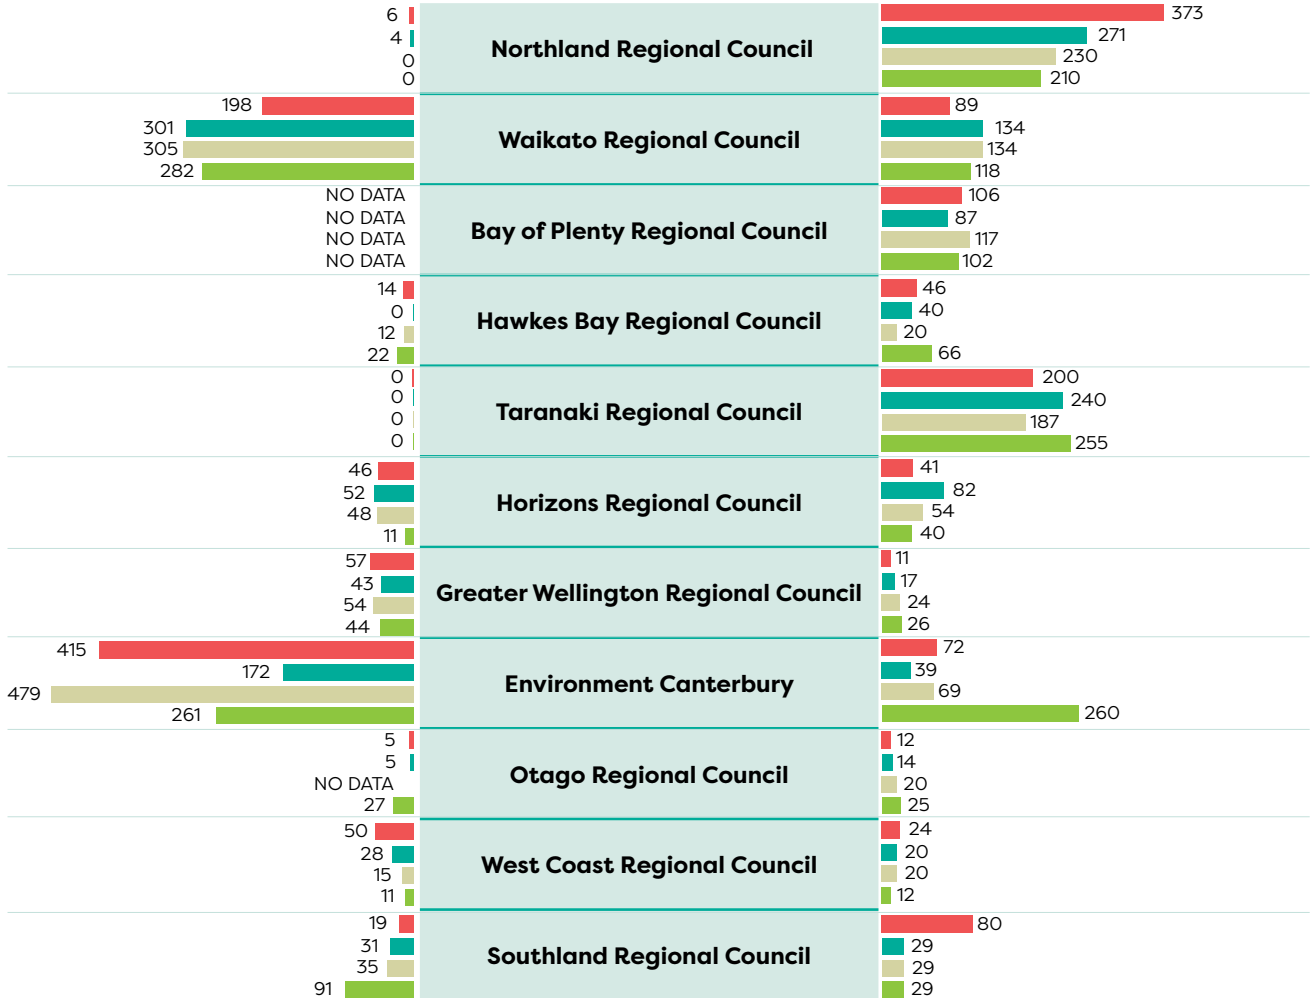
6
4
0
0
Northland Regional Council
373
271
230
210

198
301
305
282
Waikato Regional Council
89
134
134
118

NO DATA
NO DATA
NO DATA
NO DATA
Bay of Plenty Regional Council
106
87
117
102

14
0
12
22
Hawkes Bay Regional Council
46
40
20
66

0
0
0
0
Taranaki Regional Council
200
240
187
255

46
52
48
11
Horizons Regional Council
41
82
54
40

57
43
54
44
Greater Wellington Regional Council
11
17
24
26

415
172
479
261
Environment Canterbury
72
39
69
260

5
5
NO DATA
27
Otago Regional Council
12
14
20
25

50
28
15
11
West Coast Regional Council
24
20
20
12

19
31
35
91
Southland Regional Council
80
29
29
29